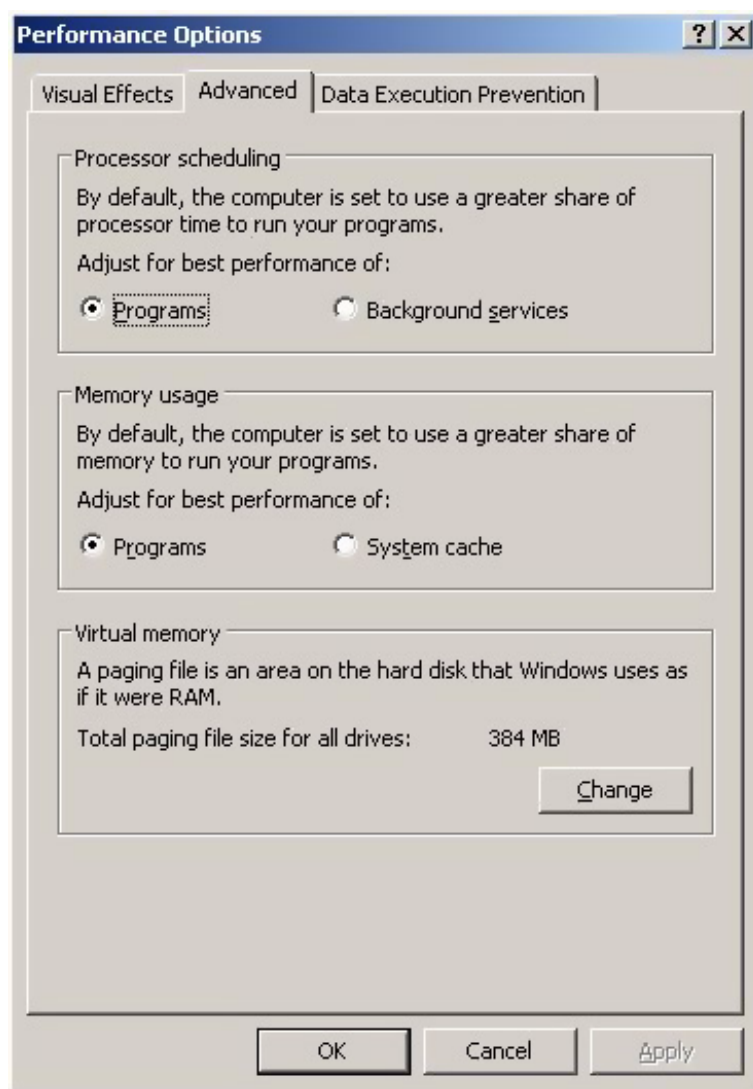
Performance Options

?

Visual Effects

Advanced

Data Execution Prevention

Processor scheduling

By default, the computer is set to use a greater share of processor time to run your programs.

Adjust for best performance of:

Programs

Background services

Memory usage

By default, the computer is set to use a greater share of memory to run your programs.

Adjust for best performance of:

Programs

System cache

Virtual memory

A paging file is an area on the hard disk that Windows uses as if it were RAM.

Total paging file size for all drives: 384 MB

Change

OK

Cancel

Apply